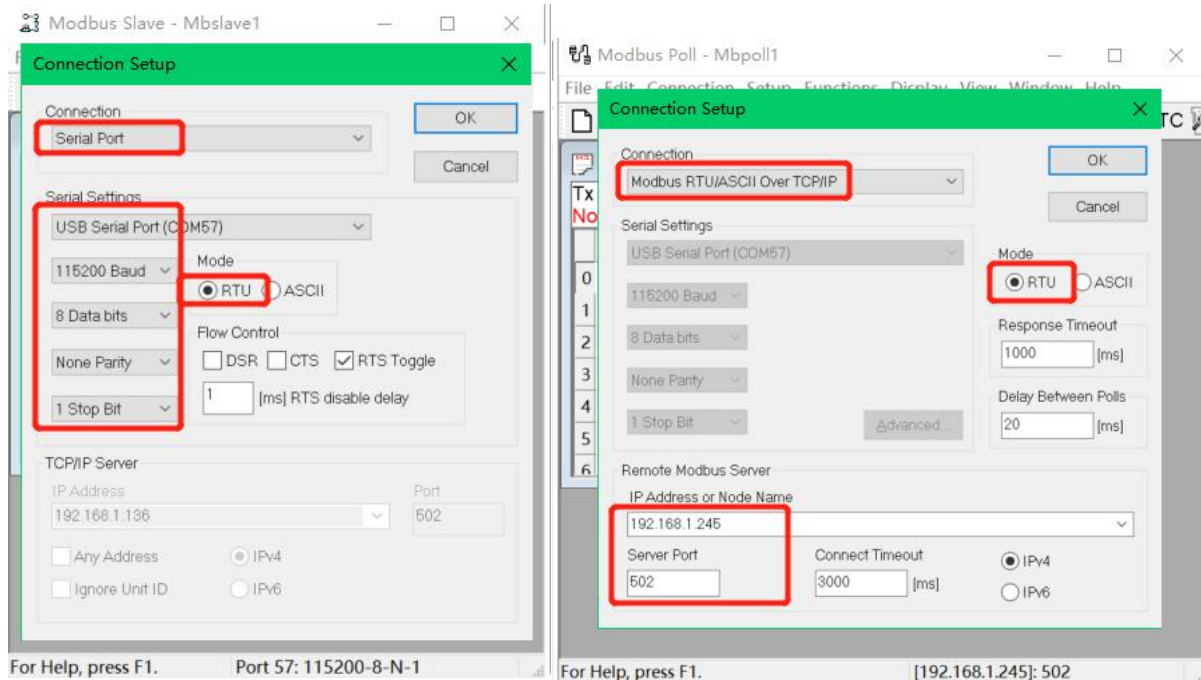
Modbus Slave - Mbslave1

Connection Setup

Connection
Serial Port
OK
Cancel

Serial Settings
USB Serial Port (COM57)
115200 Baud
Mode
RTU ASCII
8 Data bits
Flow Control
None Parity
DSR CTS RTS Toggle
1 Stop Bit
1 [ms] RTS disable delay

TCP/IP Server
IP Address
192.168.1.136
Port
502
Any Address
IPv4
Ignore Unit ID
IPv6

For Help, press F1. Port 57: 115200-8-N-1

Modbus Poll - Mbpoll1

File Edit Connection Setup Functions Display View Window Help

Connection Setup

Tx
No
0
1
2
3
4
5
6
TC

Connection
Modbus RTU/ASCII Over TCP/IP
OK
Cancel

Serial Settings
USB Serial Port (COM57)
Mode
RTU ASCII
115200 Baud
Response Timeout
8 Data bits
1000 [ms]
None Parity
Delay Between Polls
1 Stop Bit
Advanced...
20 [ms]

Remote Modbus Server
IP Address or Node Name
192.168.1.245
Server Port
502
Connect Timeout
3000 [ms]
IPv4
IPv6

For Help, press F1. [192.168.1.245]: 502